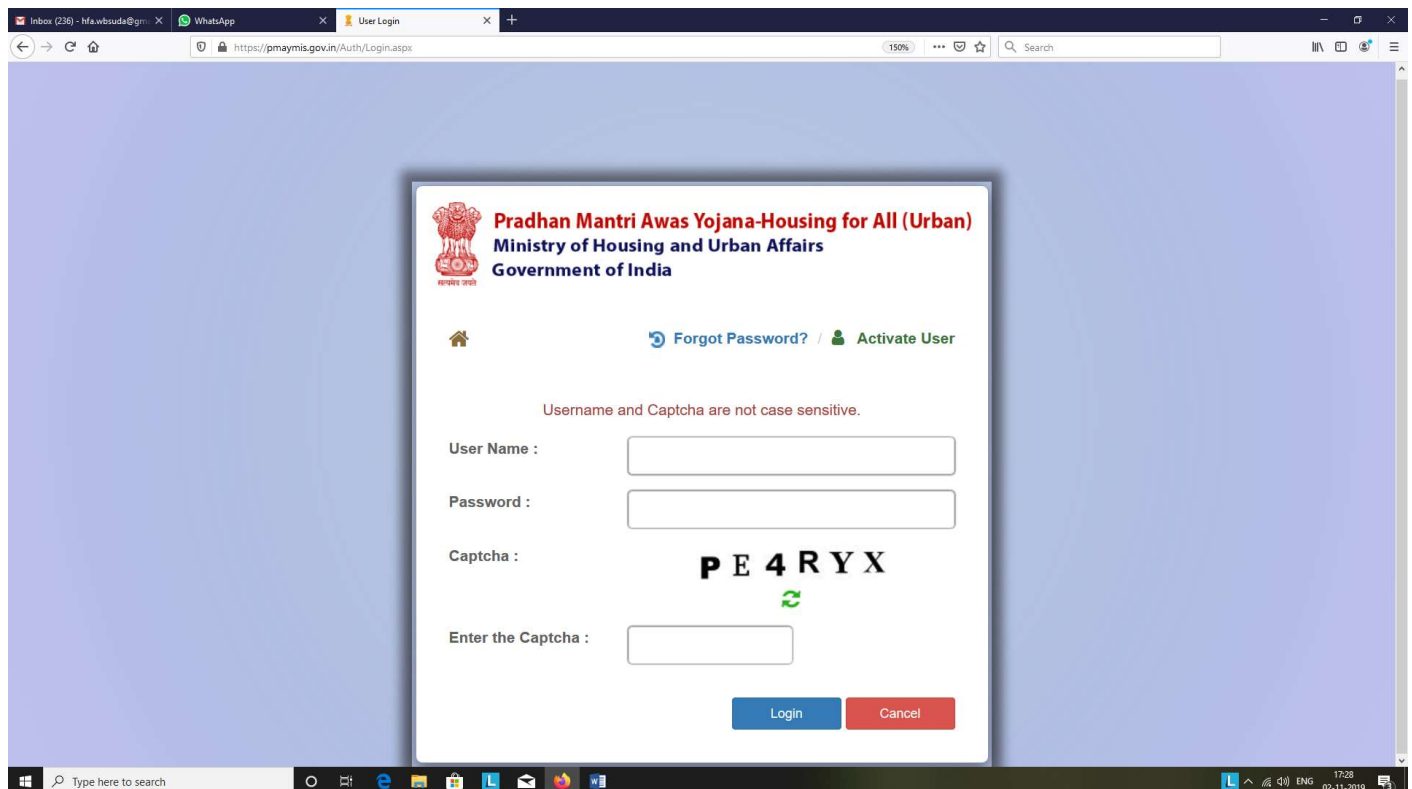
Inbox (236) - hfa.wbsuda@gm
WhatsApp
User Login
https://pmaymis.gov.in/Auth/Login.aspx
150%
Search

Pradhan Mantri Awas Yojana-Housing for All (Urban)
Ministry of Housing and Urban Affairs
Government of India
सत्यमेव जयते

Forgot Password? / Activate User

Username and Captcha are not case sensitive.

User Name :

Password :

Captcha :
P E 4 R Y X

Enter the Captcha :

Login
Cancel

Type here to search
ENG 17:28 02-11-2019